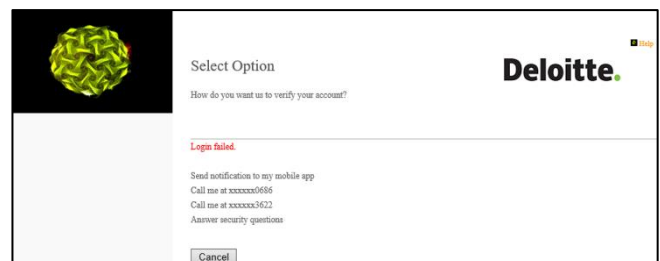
Help

Select Option

Deloitte.

How do you want us to verify your account?

Login failed.

Send notification to my mobile app
Call me at xxxxxx0686
Call me at xxxxxx3622
Answer security questions

Cancel